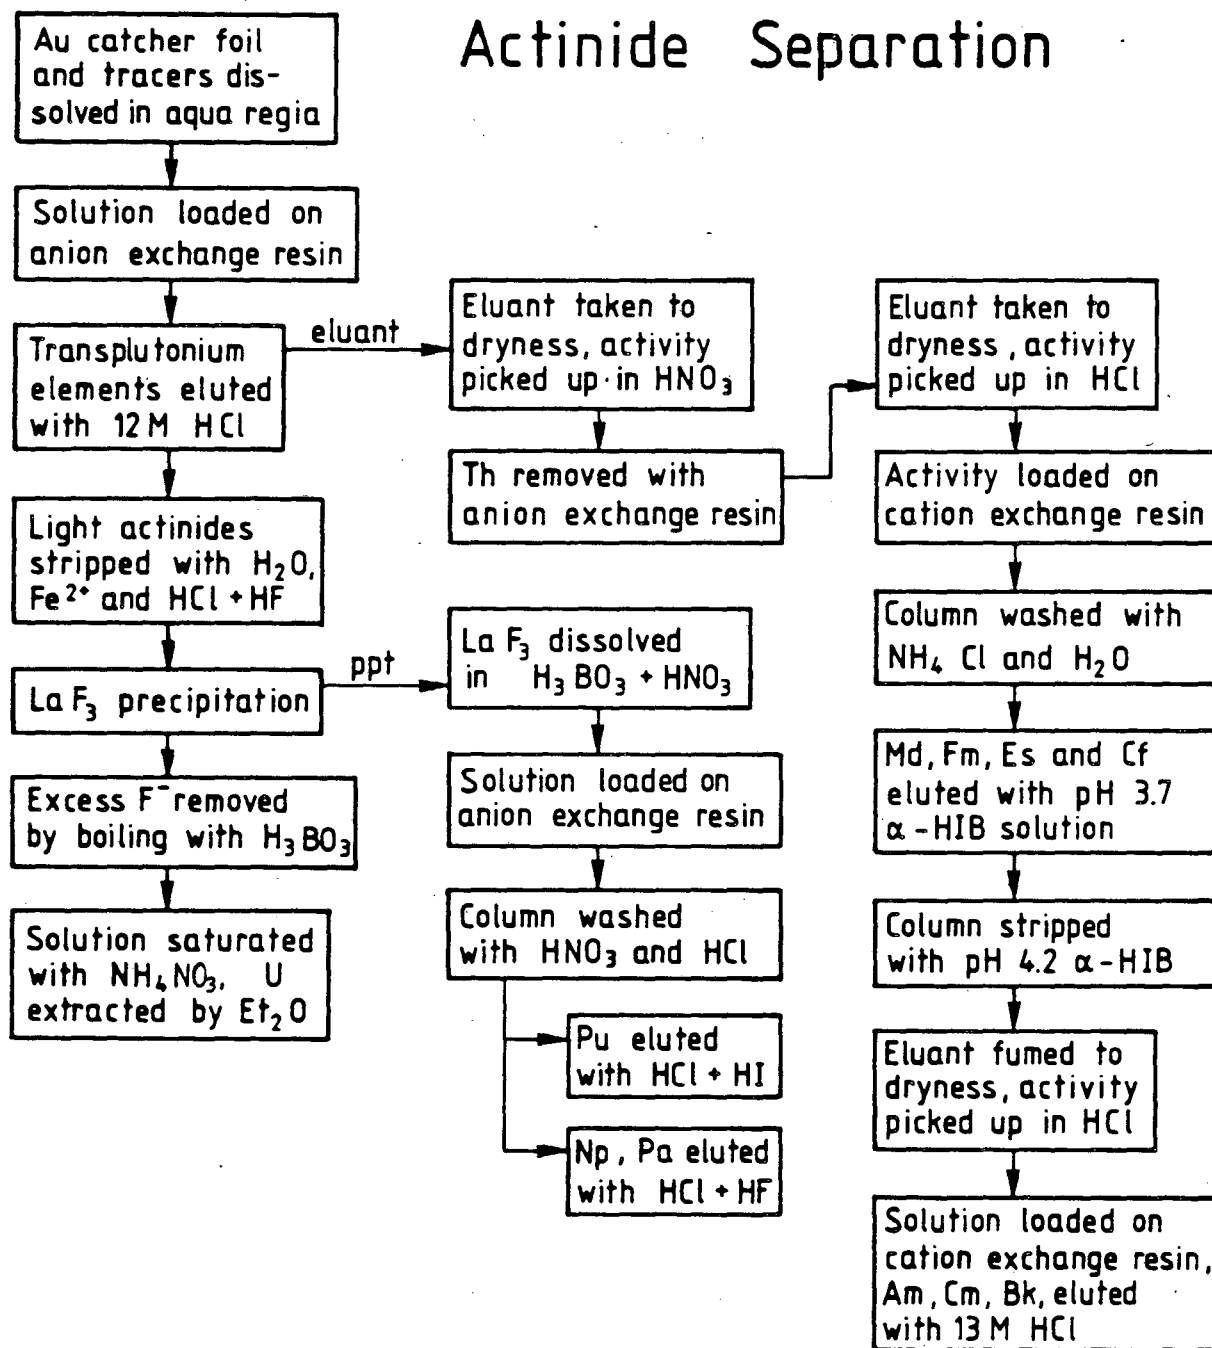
Actinide Separation

Au catcher foil and tracers dissolved in aqua regia

Solution loaded on anion exchange resin

Transplutonium elements eluted with 12 M HCl

eluant

Light actinides stripped with $H_2O$, $Fe^{2+}$ and HCl + HF

$LaF_3$ precipitation

ppt

Excess $F^-$ removed by boiling with $H_3BO_3$

Solution saturated with $NH_4NO_3$, U extracted by $Et_2O$

Eluant taken to dryness, activity picked up in $HNO_3$

Th removed with anion exchange resin

$LaF_3$ dissolved in $H_3BO_3 + HNO_3$

Solution loaded on anion exchange resin

Column washed with $HNO_3$ and HCl

Pu eluted with HCl + HI

Np, Pa eluted with HCl + HF

Eluant taken to dryness, activity picked up in HCl

Activity loaded on cation exchange resin

Column washed with $NH_4Cl$ and $H_2O$

Md, Fm, Es and Cf eluted with pH 3.7 $\alpha$-HIB solution

Column stripped with pH 4.2 $\alpha$-HIB

Eluant fumed to dryness, activity picked up in HCl

Solution loaded on cation exchange resin, Am, Cm, Bk, eluted with 13 M HCl